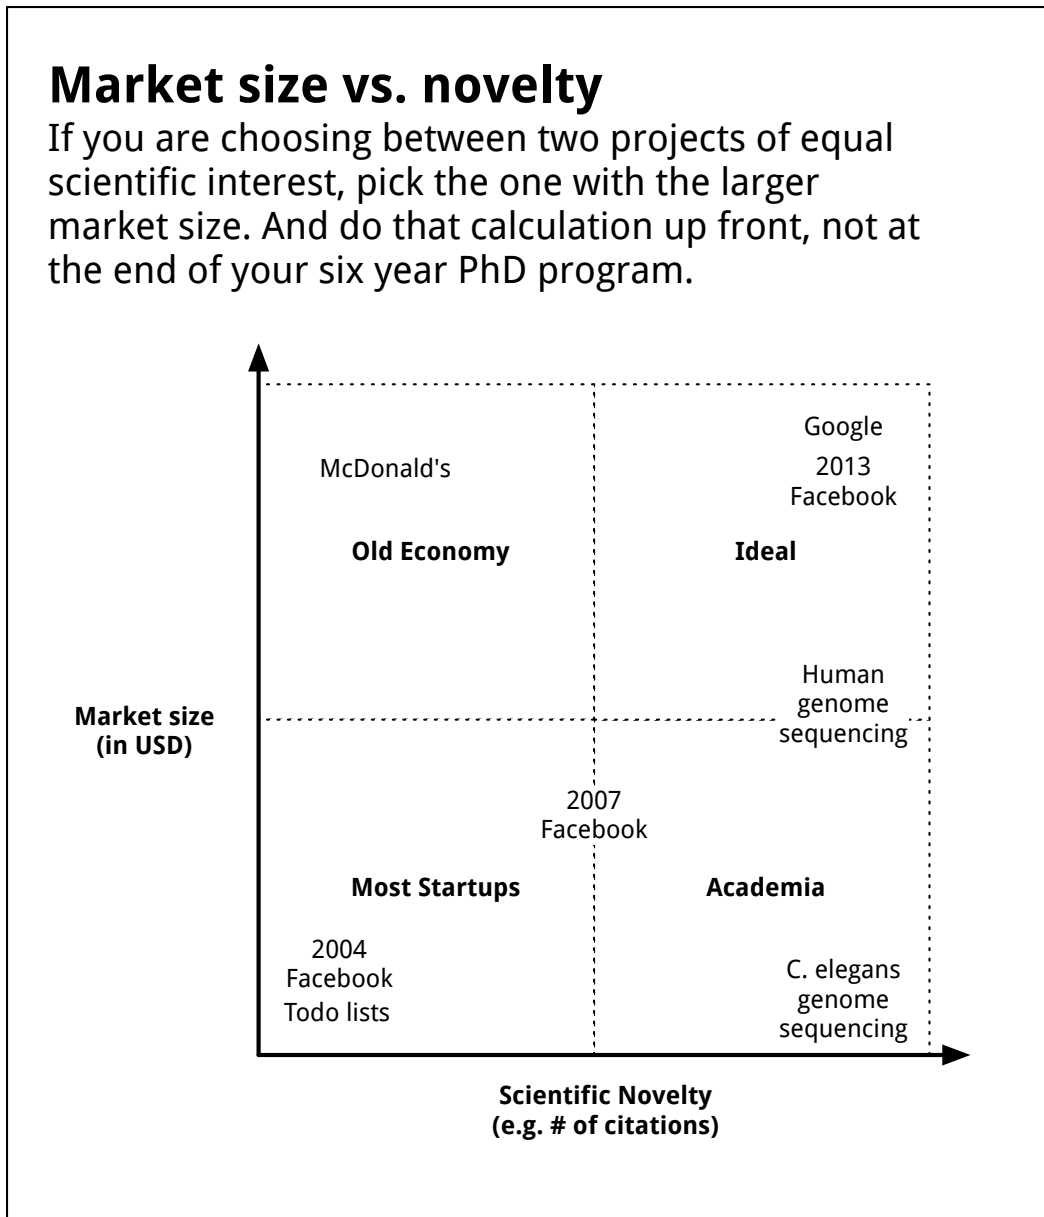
Market size vs. novelty

If you are choosing between two projects of equal scientific interest, pick the one with the larger market size. And do that calculation up front, not at the end of your six year PhD program.

Google

McDonald's

2013
Facebook

Old Economy

Ideal

Human
genome
sequencing

Market size
(in USD)

2007
Facebook

Most Startups

Academia

2004
Facebook

Todo lists

C. elegans
genome
sequencing

Scientific Novelty
(e.g. # of citations)